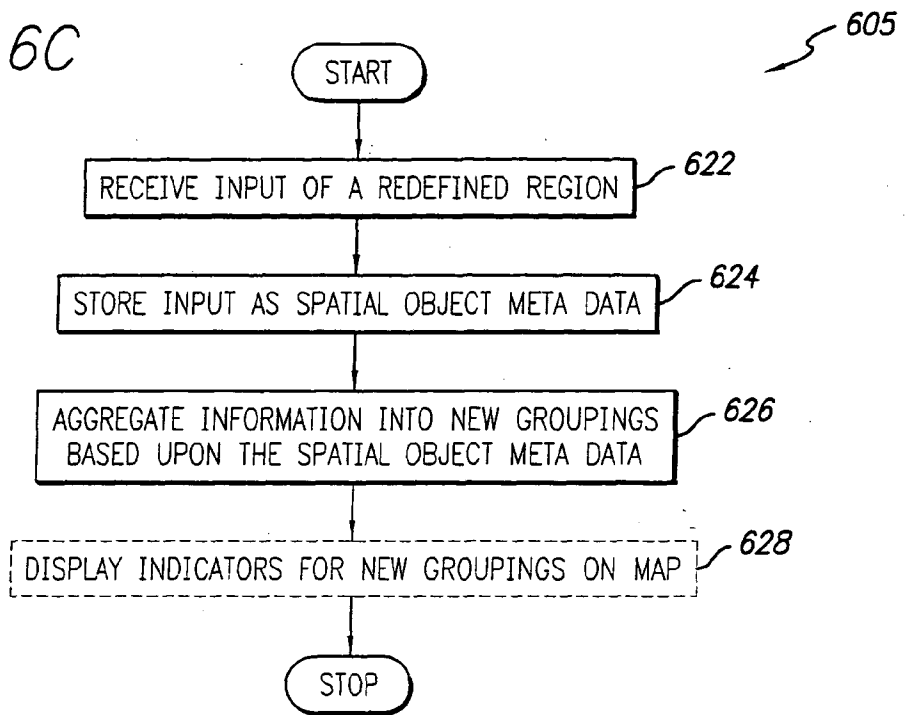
6C

605

START

RECEIVE INPUT OF A REDEFINED REGION

622

STORE INPUT AS SPATIAL OBJECT META DATA

624

AGGREGATE INFORMATION INTO NEW GROUPINGS BASED UPON THE SPATIAL OBJECT META DATA

626

DISPLAY INDICATORS FOR NEW GROUPINGS ON MAP

628

STOP